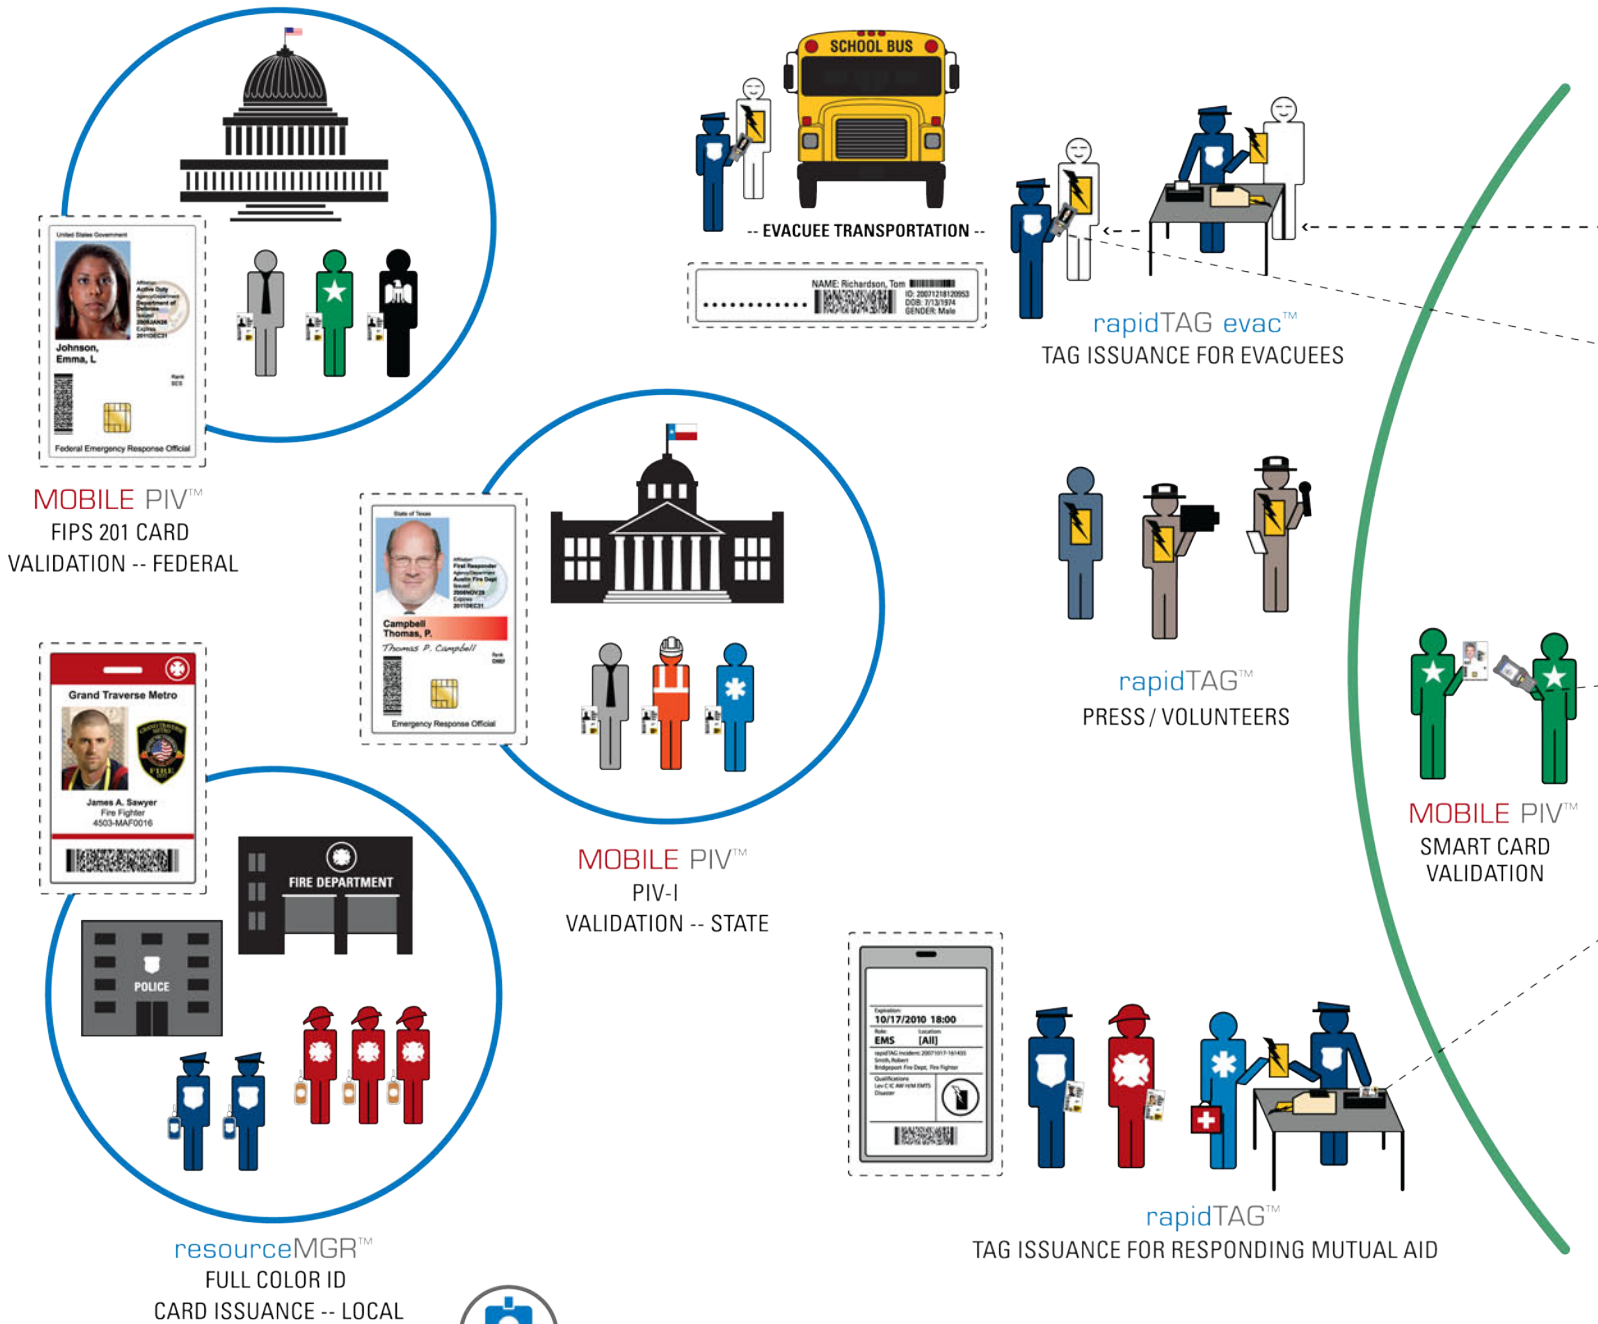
United States Government

Johnson, Emma, L

Federal Emergency Response Official

MOBILE PIV™
FIPS 201 CARD
VALIDATION -- FEDERAL

SCHOOL BUS

-- EVACUEE TRANSPORTATION --

NAME: Richardson, Tom
ID: 20071218120953
DOB: 7/13/1974
GENDER: Male

rapidTAG evac™
TAG ISSUANCE FOR EVACUEES

State of Texas

Campbell Thomas, P.

Thomas P. Campbell

Emergency Response Official

MOBILE PIV™
PIV-I
VALIDATION -- STATE

rapidTAG™
PRESS / VOLUNTEERS

MOBILE PIV™
SMART CARD
VALIDATION

Grand Traverse Metro

James A. Sawyer
Fire Fighter
4503-MAF0016

FIRE DEPARTMENT

POLICE

resourceMGR™
FULL COLOR ID
CARD ISSUANCE -- LOCAL

10/17/2010 18:00
EMS [All]

rapidTAG™
TAG ISSUANCE FOR RESPONDING MUTUAL AID